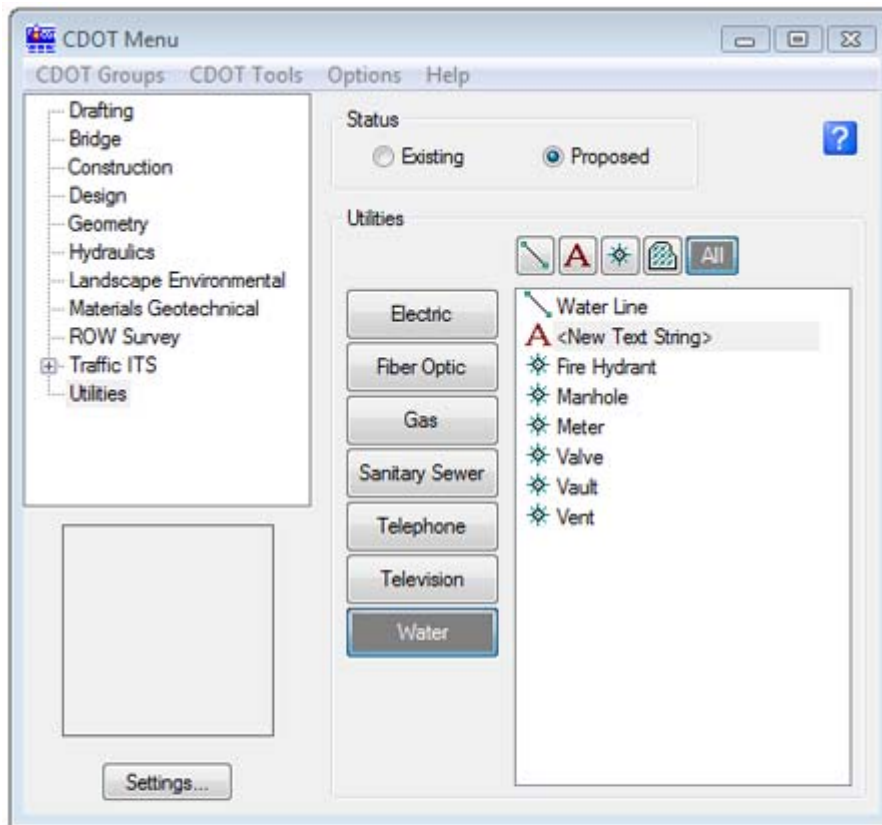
CDOT Menu

CDOT Groups CDOT Tools Options Help

Drafting
Bridge
Construction
Design
Geometry
Hydraulics
Landscape Environmental
Materials Geotechnical
ROW Survey
Traffic ITS
Utilities

Settings...

Status
Existing
Proposed

?

Utilities

A
All

Electric
Fiber Optic
Gas
Sanitary Sewer
Telephone
Television
Water

Water Line
<New Text String>
Fire Hydrant
Manhole
Meter
Valve
Vault
Vent